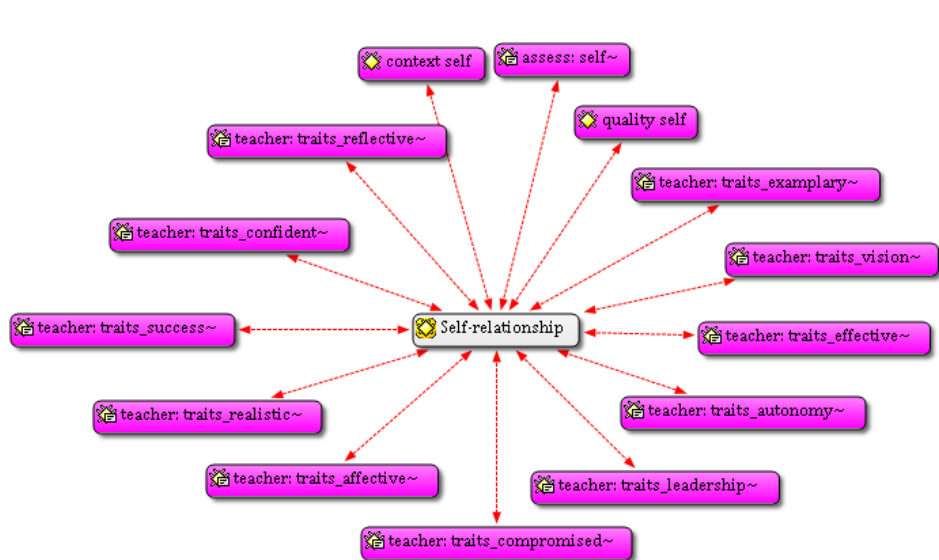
context self

assess: self~

quality self

teacher: traits_reflective~

teacher: traits_examplary~

teacher: traits_confident~

teacher: traits_vision~

teacher: traits_success~

Self-relationship

teacher: traits_effective~

teacher: traits_realistic~

teacher: traits_autonomy~

teacher: traits_affective~

teacher: traits_leadership~

teacher: traits_compromised~